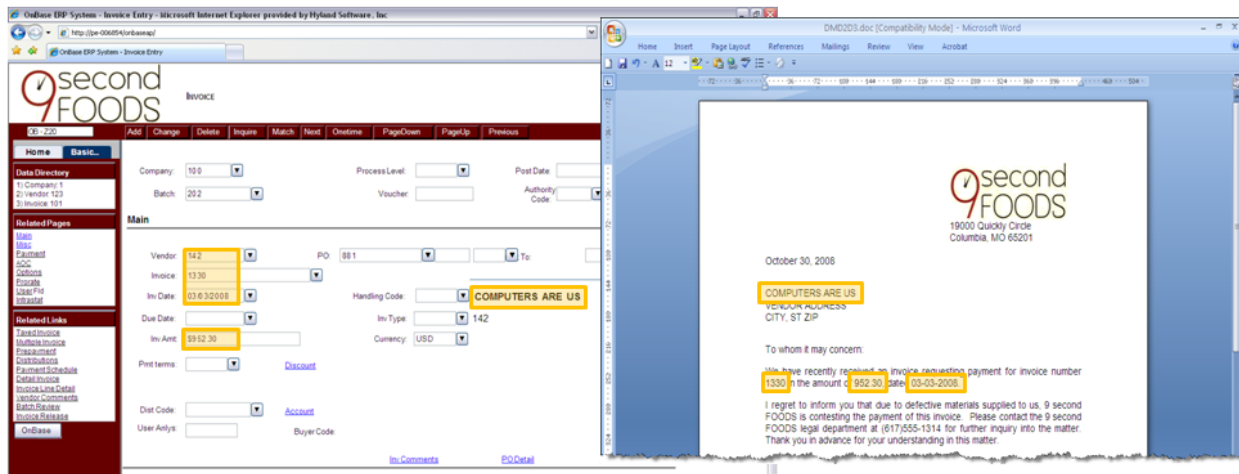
OnBase ERP System - Invoice Entry - Microsoft Internet Explorer provided by Hyland Software, Inc

http://pe-006854/onbaseap/

OnBase ERP System - Invoice Entry

9 second FOODS

INVOICE

0B - Z20

Add Change Delete Inquire Match Next Onetime PageDown PageUp Previous

Home Basic...

Data Directory
1) Company: 1
2) Vendor: 123
3) Invoice: 101

Related Pages
Main
Misc
Payment
AOC
Options
Prorate
User Fld
Intrastat

Related Links
Tared Invoice
Multiple Invoice
Prepayment
Distributions
Payment Schedule
Detail Invoice
Invoice Line Detail
Vendor Comments
Batch Review
Invoice Release

OnBase

Company: 100
Process Level:
Post Date:
Batch: 202
Voucher:
Authority Code:

Main

Vendor: 142
PO 881
To:
Invoice: 1330
Inv Date: 03/03/2008
Handling Code:
COMPUTERS ARE US
Due Date:
Inv Type: 142
Inv Amt: $952.30
Currency: USD
Pmt terms:
Discount
Dist Code:
Account
User Anlys:
Buyer Code:
Inv Comments
PO Detail

DMD2D3.doc [Compatibility Mode] - Microsoft Word

Home Insert Page Layout References Mailings Review View Acrobat

9 second FOODS
19000 Quickly Circle
Columbia, MO 65201

October 30, 2008

COMPUTERS ARE US
VENDOR ADDRESS
CITY, ST ZIP

To whom it may concern:

We have recently received an invoice requesting payment for invoice number 1330 in the amount of 952.30, dated 03-03-2008.

I regret to inform you that due to defective materials supplied to us, 9 second FOODS is contesting the payment of this invoice. Please contact the 9 second FOODS legal department at (617)555-1314 for further inquiry into the matter. Thank you in advance for your understanding in this matter.